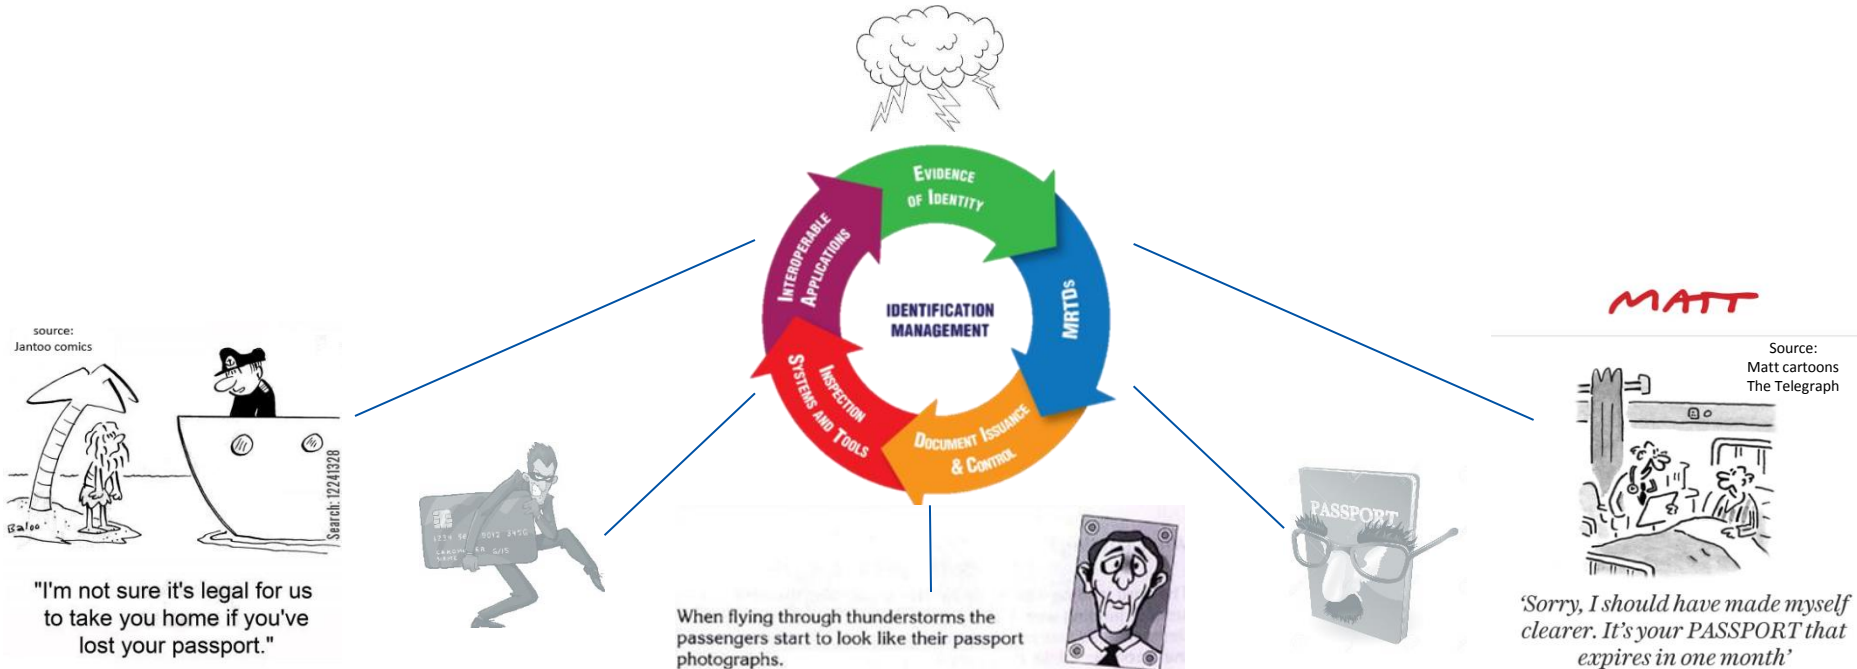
EVIDENCE OF IDENTITY

MRTDs

DOCUMENT ISSUANCE & CONTROL

INSPECTION SYSTEMS AND TOOLS

INTEROPERABLE APPLICATIONS

IDENTIFICATION MANAGEMENT

source: Jantoo comics

Baloo

Search: 12241328

"I'm not sure it's legal for us to take you home if you've lost your passport."

1234 5678 9012 3456

When flying through thunderstorms the passengers start to look like their passport photographs.

PASSPORT

MATT

Source: Matt cartoons The Telegraph

'Sorry, I should have made myself clearer. It's your PASSPORT that expires in one month'